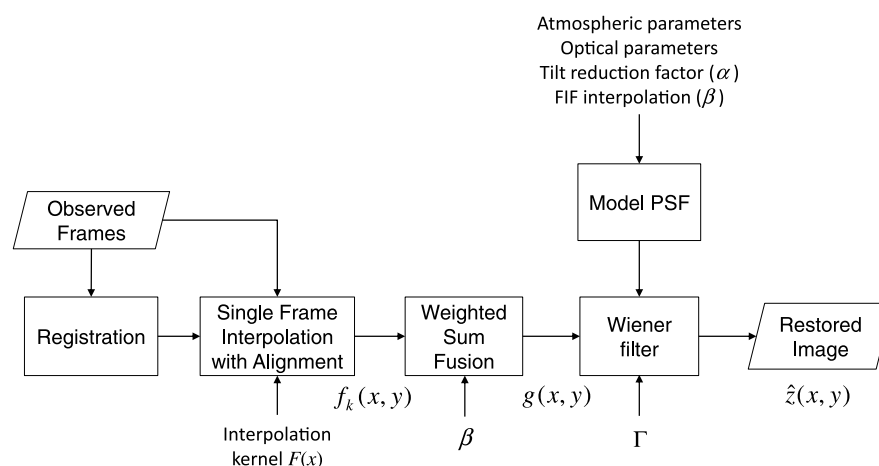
Atmospheric parameters
Optical parameters
Tilt reduction factor ($\alpha$)
FIF interpolation ($\beta$)

Model PSF

Observed Frames

Registration

Single Frame Interpolation with Alignment

Weighted Sum Fusion

Wiener filter

Restored Image

$f_k(x, y)$

$g(x, y)$

$\hat{z}(x, y)$

Interpolation kernel $F(x)$

$\beta$

$\Gamma$